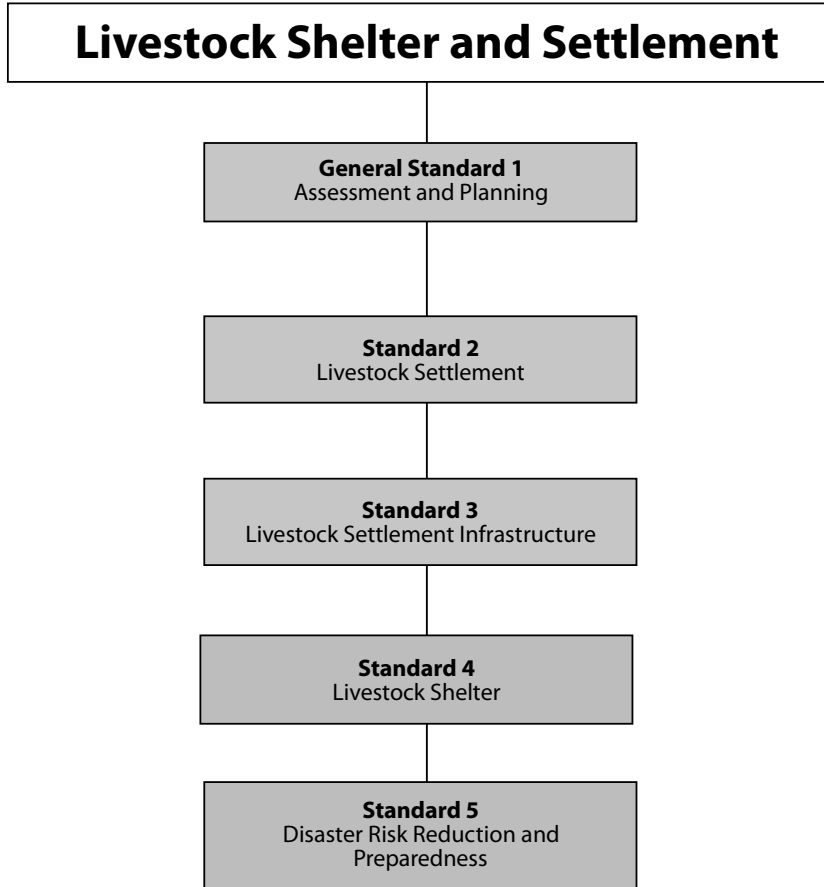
Livestock Shelter and Settlement

General Standard 1
Assessment and Planning

Standard 2
Livestock Settlement

Standard 3
Livestock Settlement Infrastructure

Standard 4
Livestock Shelter

Standard 5
Disaster Risk Reduction and Preparedness